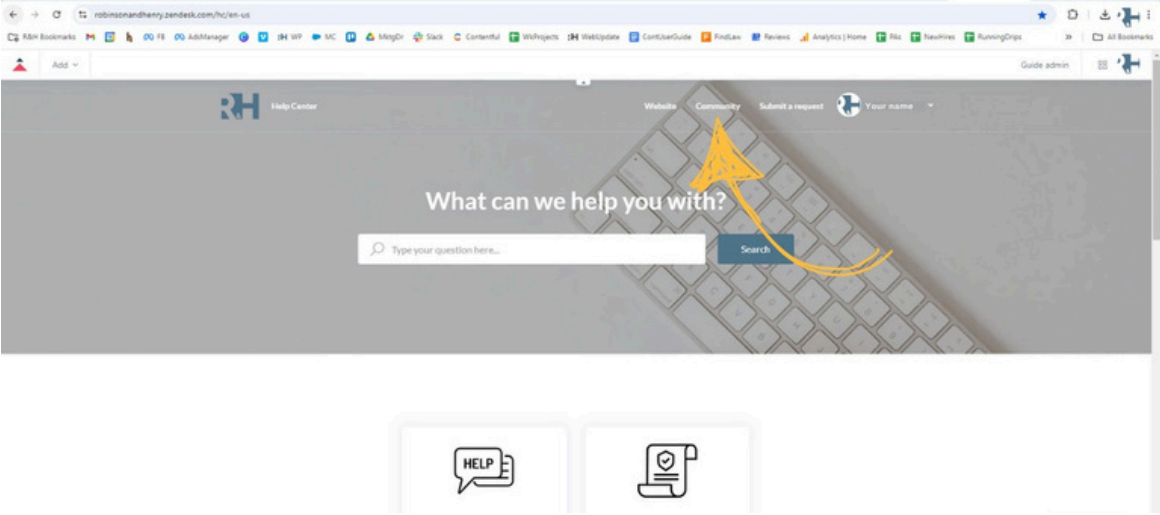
robinsonandhenry.zendesk.com/hc/en-us

R&H Bookmarks M FB AdsManager WP MC MktgDr Slack Contentful WkProjects WebUpdate ContUserGuide FindLaw Reviews Analytics | Home PAs NewHires RunningDrips » All Bookmarks

Add

Guide admin

RH Help Center

Website Community Submit a request Your name

What can we help you with?

Type your question here...

Search

HELP